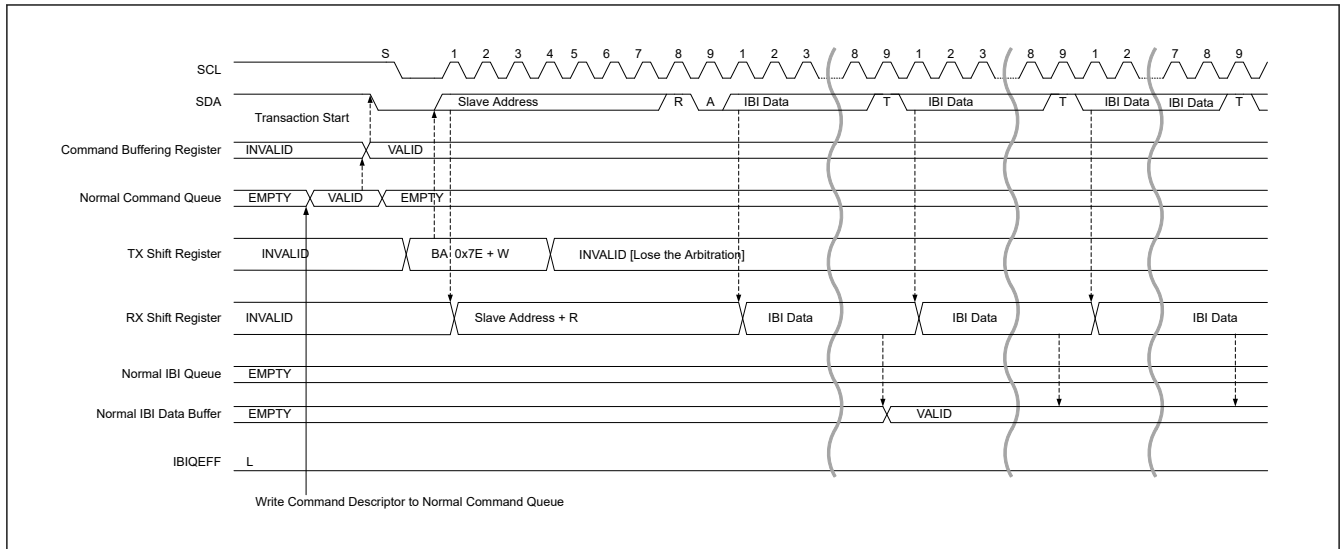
S 1 2 3 4 5 6 7 8 9 1 2 3 8 9 1 2 3 8 9 1 2 7 8 9

SCL

SDA

Transaction Start

Slave Address

R

A

IBI Data

T

IBI Data

T

IBI Data

IBI Data

T

Command Buffering Register

INVALID

VALID

Normal Command Queue

EMPTY

VALID

EMPTY

TX Shift Register

INVALID

BA 0x7E + W

INVALID [Lose the Arbitration]

RX Shift Register

INVALID

Slave Address + R

IBI Data

IBI Data

IBI Data

Normal IBI Queue

EMPTY

Normal IBI Data Buffer

EMPTY

VALID

IBIQEFF

L

Write Command Descriptor to Normal Command Queue